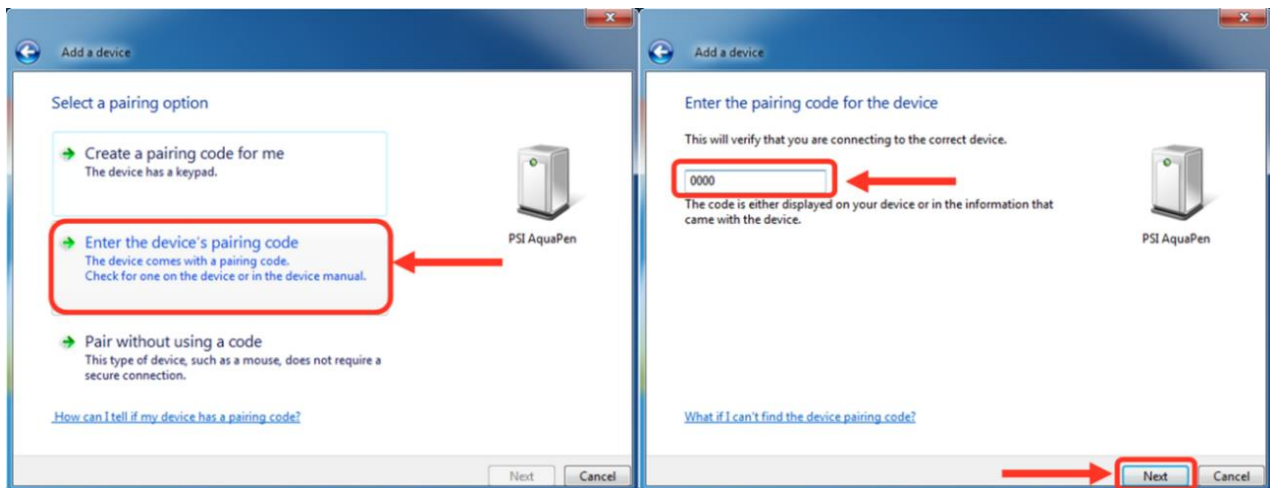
Add a device

Select a pairing option

Create a pairing code for me
The device has a keypad.

Enter the device's pairing code
The device comes with a pairing code.
Check for one on the device or in the device manual.

Pair without using a code
This type of device, such as a mouse, does not require a secure connection.

PSI AquaPen

How can I tell if my device has a pairing code?

Next Cancel

Add a device

Enter the pairing code for the device

This will verify that you are connecting to the correct device.

0000

The code is either displayed on your device or in the information that came with the device.

PSI AquaPen

What if I can't find the device pairing code?

Next Cancel